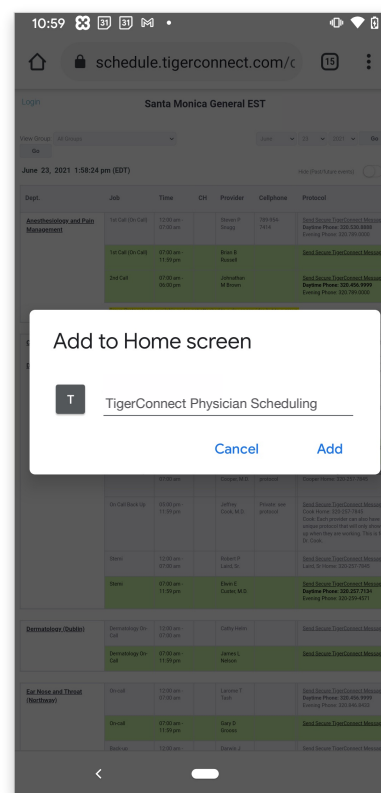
10:59

schedule.tigerconnect.com/c

15

Login

Santa Monica General EST

View Group: All Groups

Go

June 23, 2021 1:58:24 pm (EDT)

| Dept. | Job | Time | CH | Provider | Cellphone | Protocol |
|---|---|---|---|---|---|---|
| Anesthesiology and Pain Management | 1st Call (On Call) | 12:00 am - 07:00 am | | Steven P. Gregg | | Send Secure TigerConnect Message Daytime Phone: 320.330.9999 Evening Phone: 320.190.0000 |
| | 1st Call (On Call) | 07:00 am - 11:59 pm | | Brian B. Russell | | Send Secure TigerConnect Message |
| | 2nd Call | 07:00 am - 05:00 pm | | Johnathan M Brown | | Send Secure TigerConnect Message Daytime Phone: 320.456.9999 Evening Phone: 320.789.0000 |

Add to Home screen

T

TigerConnect Physician Scheduling

Cancel

Add

| Dept. | Job | Time | CH | Provider | Cellphone | Protocol |
|---|---|---|---|---|---|---|
| | | 07:00 am | | Cooper, M.D. | | Cooper Home: 320.237.7845 |
| | On Call Back Up | 03:00 am - 11:59 pm | | Jeffrey Cook, M.D. | | Send Secure TigerConnect Message |
| | Steno | 12:00 am - 07:00 am | | Robert P. Lamb, Sr. | | Send Secure TigerConnect Message |
| | Steno | 07:00 am - 11:59 pm | | Ellen K. Cooke, M.D. | | Send Secure TigerConnect Message Daytime Phone: 320.257.7134 |
| Dermatology (Dublin) | Dermatology On Call | 12:00 am - 07:00 am | | Cathy Helm | | Send Secure TigerConnect Message |
| | Dermatology On Call | 07:00 am - 11:59 pm | | James L. Nelson | | Send Secure TigerConnect Message |
| Ear Nose and Throat (Northview) | On-call | 12:00 am - 07:00 am | | Lorenzo T. Tate | | Send Secure TigerConnect Message Daytime Phone: 320.456.9999 |
| | On-call | 07:00 am - 11:59 pm | | Gary D. Brown | | Send Secure TigerConnect Message |
| | Back up | 12:00 am | | Dallas J. | | Send Secure TigerConnect Message |